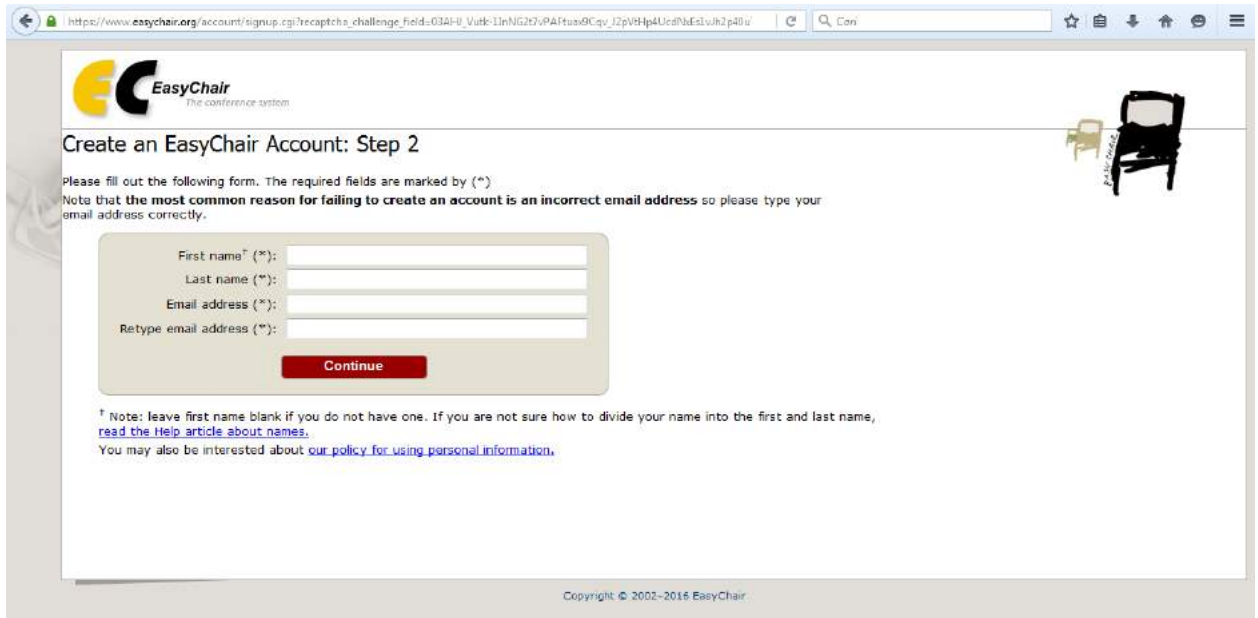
https://www.easychair.org/account/signup.cgi?recaptcha_challenge_field=03AHJ_Vutk-1InNG2t7vPAFtuax9Cqv_I2pVtHp4UcdNsEs1vJh2p40u

Q Con

EasyChair
The conference system

Create an EasyChair Account: Step 2

Please fill out the following form. The required fields are marked by (*)
Note that **the most common reason for failing to create an account is an incorrect email address** so please type your email address correctly.

First name† (*):
Last name (*):
Email address (*):
Retype email address (*):

Continue

† Note: leave first name blank if you do not have one. If you are not sure how to divide your name into the first and last name, read the Help article about names.
You may also be interested about our policy for using personal information.

Copyright © 2002–2016 EasyChair